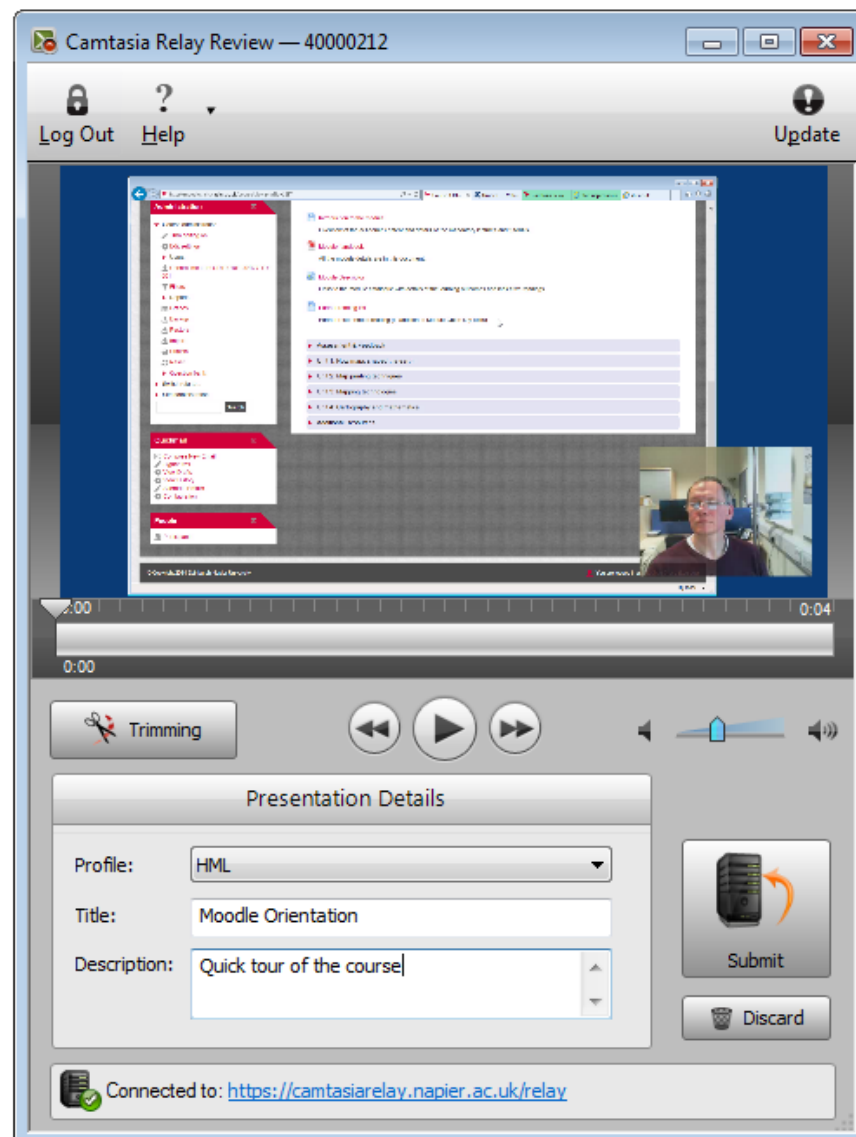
Camtasia Relay Review — 40000212

Log Out
Help
Update

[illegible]

0:00
0:04
0:00

Trimming

Presentation Details

Profile: HML
Title: Moodle Orientation
Description: Quick tour of the course

Submit
Discard

Connected to: https://camtasiarelay.napier.ac.uk/relay